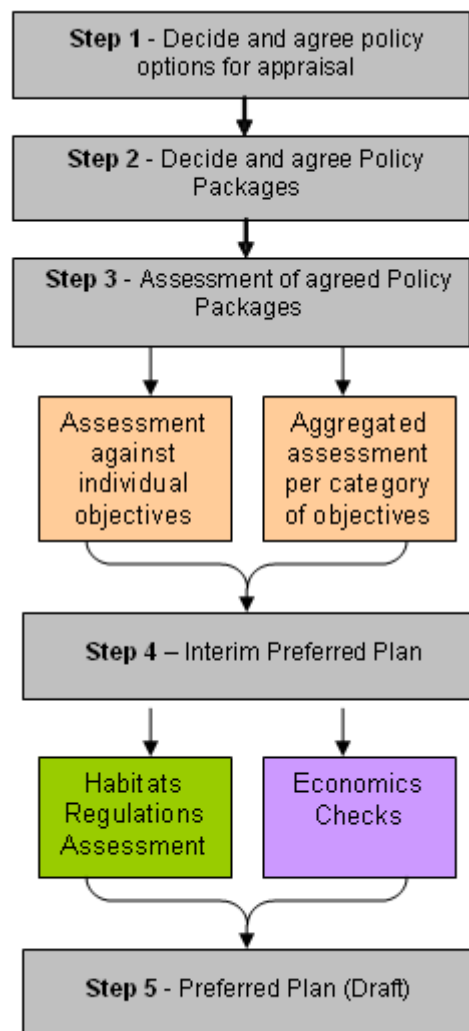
**Step 1** - Decide and agree policy options for appraisal

**Step 2** - Decide and agree Policy Packages

**Step 3** - Assessment of agreed Policy Packages

Assessment against individual objectives

Aggregated assessment per category of objectives

**Step 4** – Interim Preferred Plan

Habitats Regulations Assessment

Economics Checks

**Step 5** - Preferred Plan (Draft)